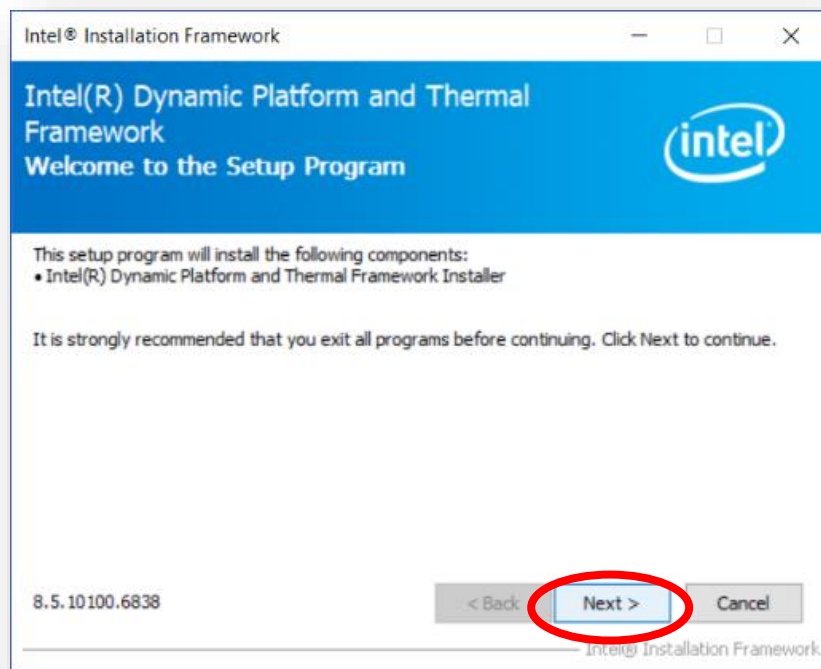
Intel® Installation Framework

Intel(R) Dynamic Platform and Thermal Framework
Welcome to the Setup Program

intel

This setup program will install the following components:
• Intel(R) Dynamic Platform and Thermal Framework Installer

It is strongly recommended that you exit all programs before continuing. Click Next to continue.

8.5.10100.6838

< Back

Next >

Cancel

Intel® Installation Framework